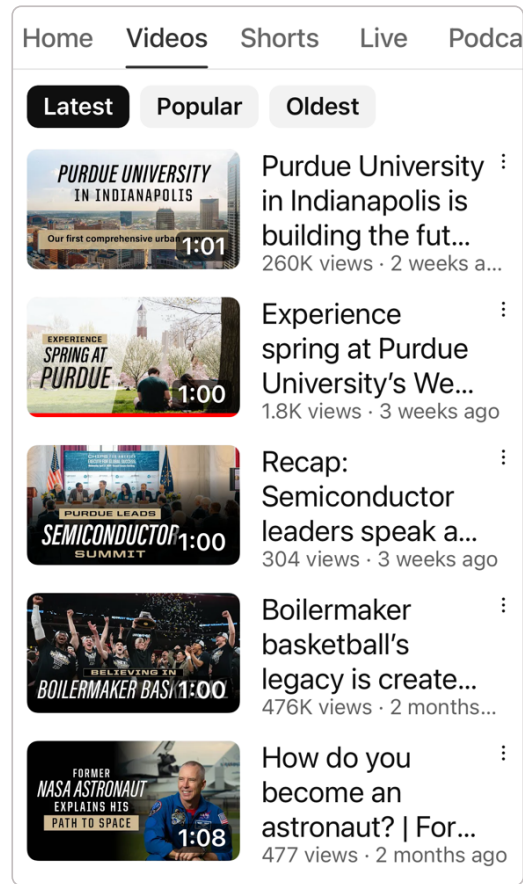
Home Videos Shorts Live Podca

Latest Popular Oldest

PURDUE UNIVERSITY IN INDIANAPOLIS
Our first comprehensive urba
1:01
Purdue University in Indianapolis is building the fut...
260K views · 2 weeks a...

EXPERIENCE SPRING AT PURDUE
1:00
Experience spring at Purdue University's We...
1.8K views · 3 weeks ago

PURDUE LEADS SEMICONDUCTOR SUMMIT
1:00
Recap: Semiconductor leaders speak a...
304 views · 3 weeks ago

BELIEVING IN BOILERMAKER BASK
1:00
Boilermaker basketball's legacy is create...
476K views · 2 months...

FORMER NASA ASTRONAUT EXPLAINS HIS PATH TO SPACE
1:08
How do you become an astronaut? | For...
477 views · 2 months ago